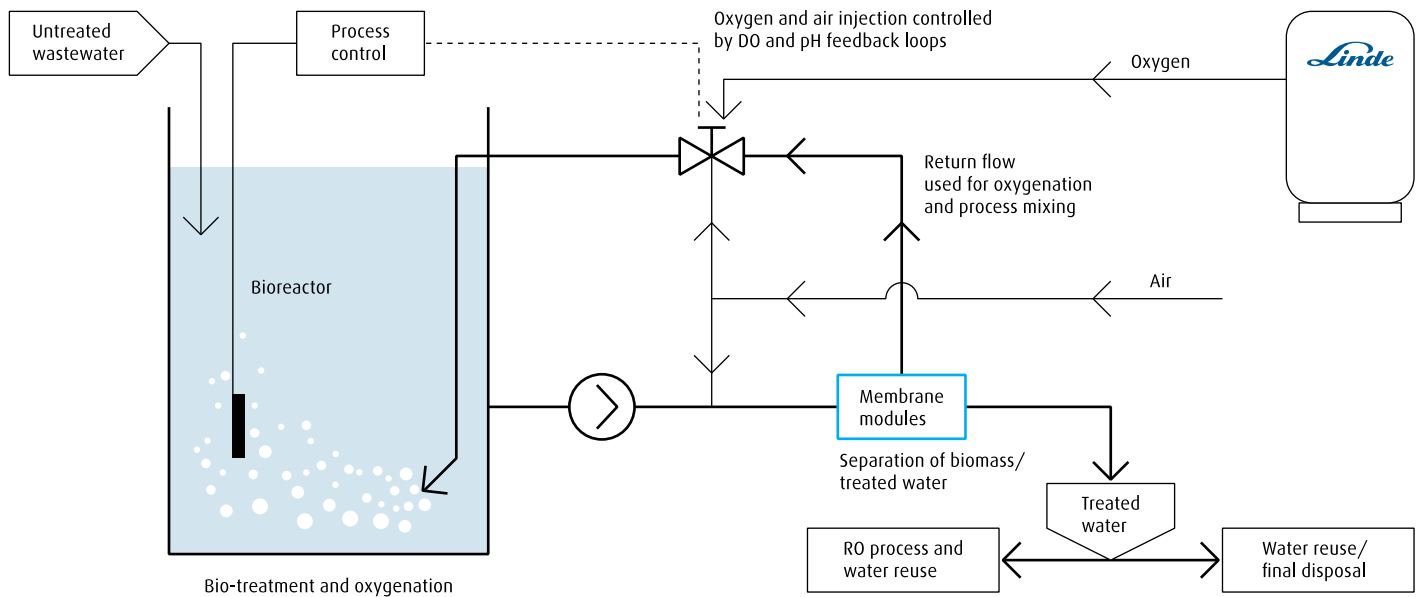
Untreated wastewater

Process control

Oxygen and air injection controlled by DO and pH feedback loops

Oxygen

Linde

Return flow used for oxygenation and process mixing

Bioreactor

Air

Membrane modules

Separation of biomass/ treated water

Treated water

RO process and water reuse

Water reuse/ final disposal

Bio-treatment and oxygenation